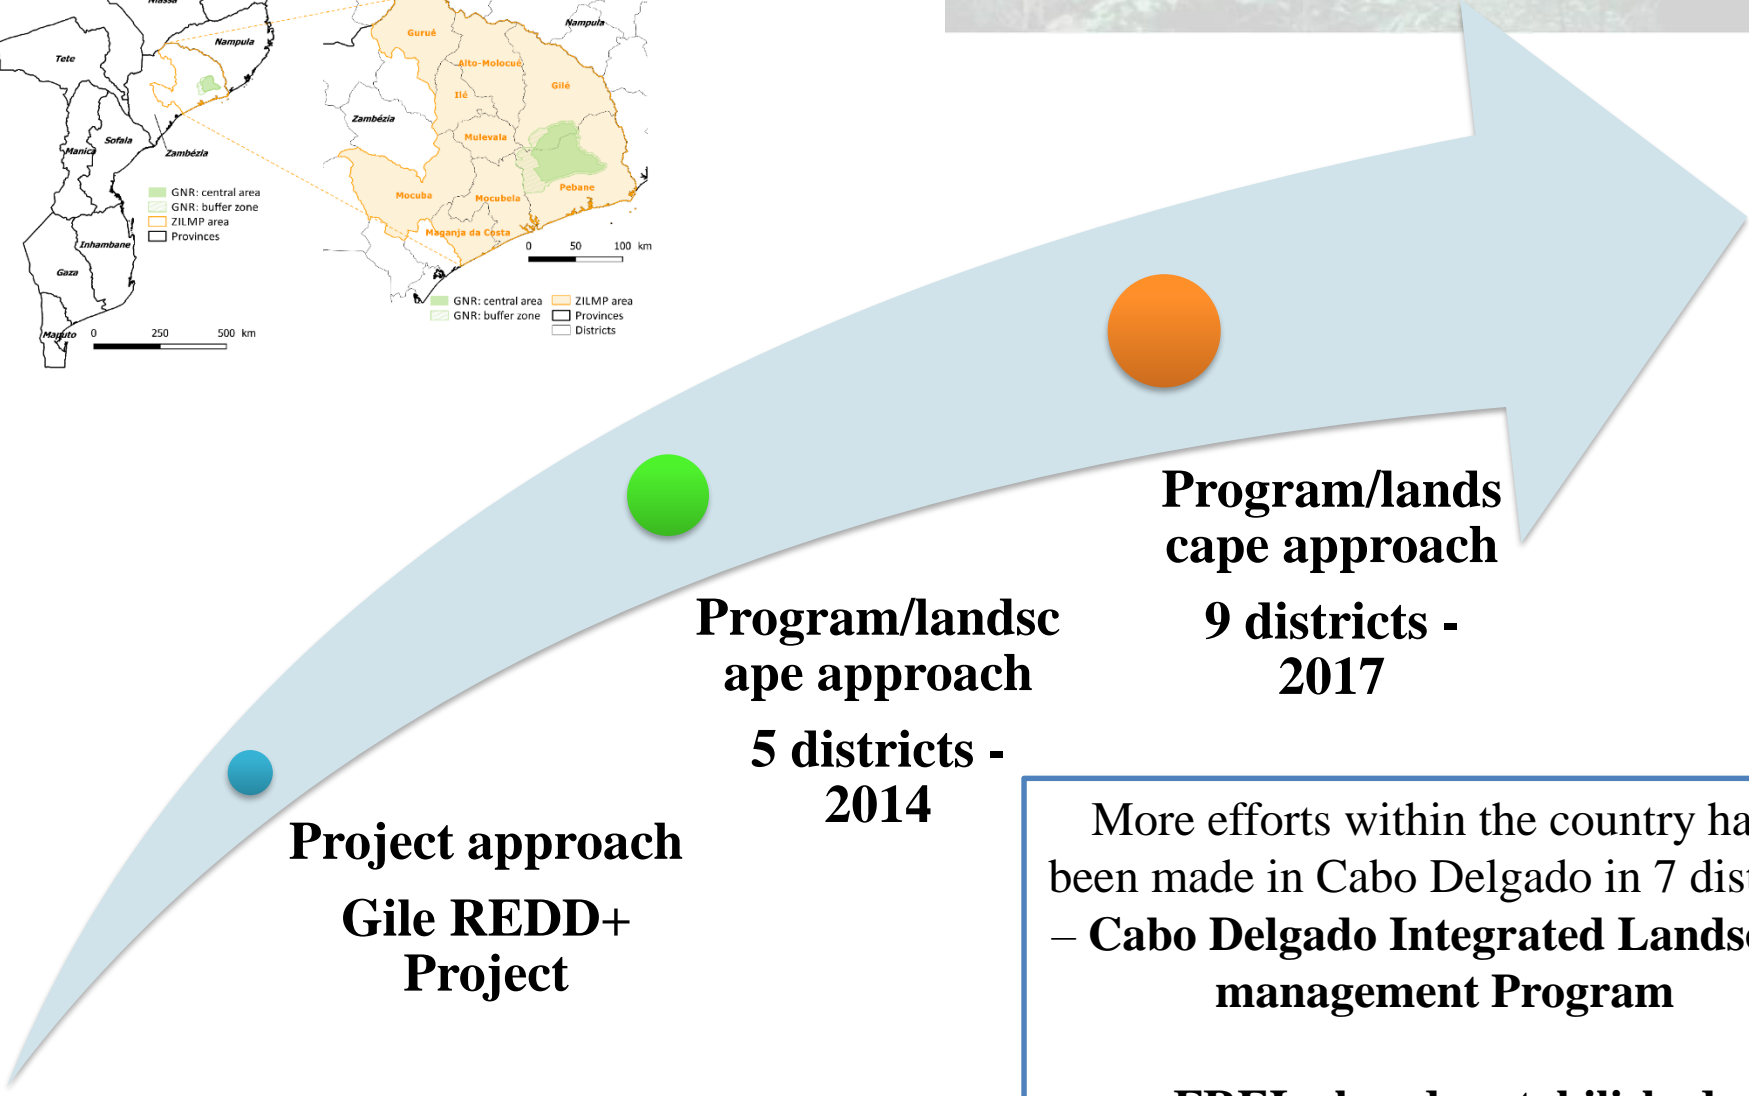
Niassa
Tete
Nampula
Manica
Sofala
Zambézia
Inhambane
Gaza
Maputo
GNR: central area
GNR: buffer zone
ZILMP area
Provinces
0 250 500 km

Gurué
Nampula
Alto-Molocué
Ilé
Gilé
Zambézia
Mulevala
Mocuba
Mocubela
Pebane
Maganja da Costa
0 50 100 km
GNR: central area
GNR: buffer zone
ZILMP area
Provinces
Districts

Project approach
Gile REDD+ Project

Program/landscape approach
5 districts - 2014

Program/landscape approach
9 districts - 2017

More efforts within the country ha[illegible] been made in Cabo Delgado in 7 dis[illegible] – Cabo Delgado Integrated Lands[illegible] management Program

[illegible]